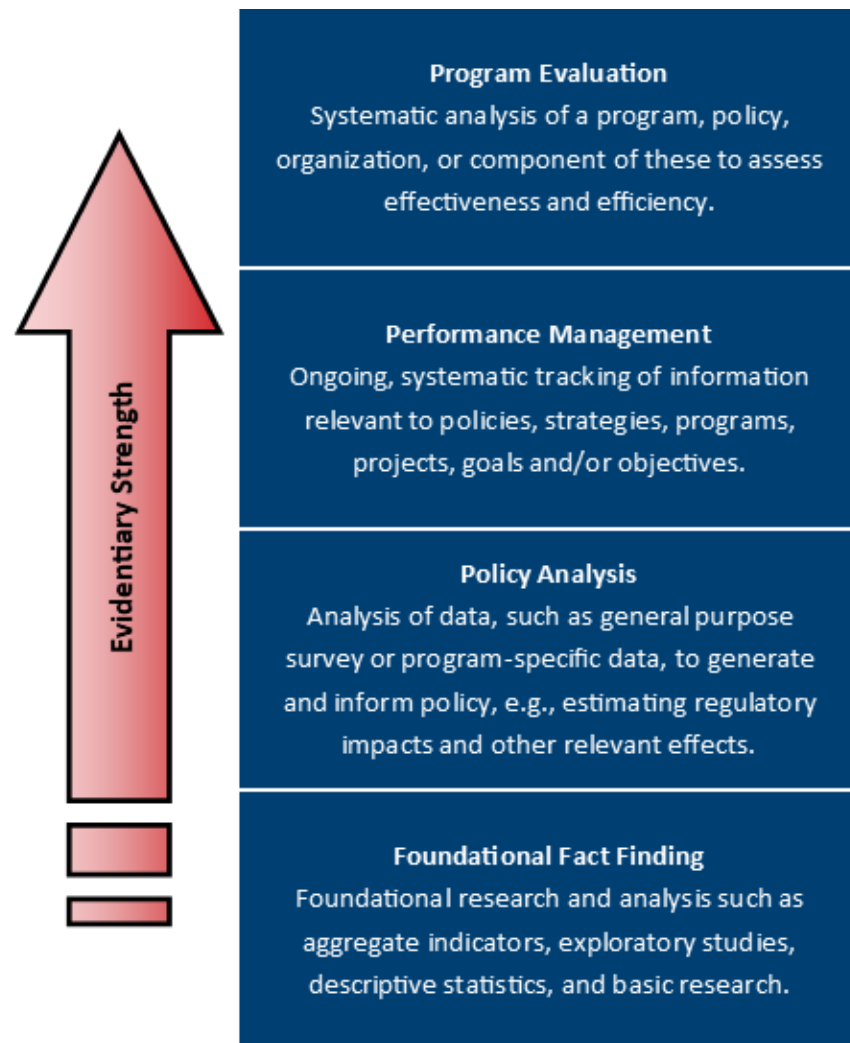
Evidentiary Strength

Program Evaluation
Systematic analysis of a program, policy, organization, or component of these to assess effectiveness and efficiency.

Performance Management
Ongoing, systematic tracking of information relevant to policies, strategies, programs, projects, goals and/or objectives.

Policy Analysis
Analysis of data, such as general purpose survey or program-specific data, to generate and inform policy, e.g., estimating regulatory impacts and other relevant effects.

Foundational Fact Finding
Foundational research and analysis such as aggregate indicators, exploratory studies, descriptive statistics, and basic research.